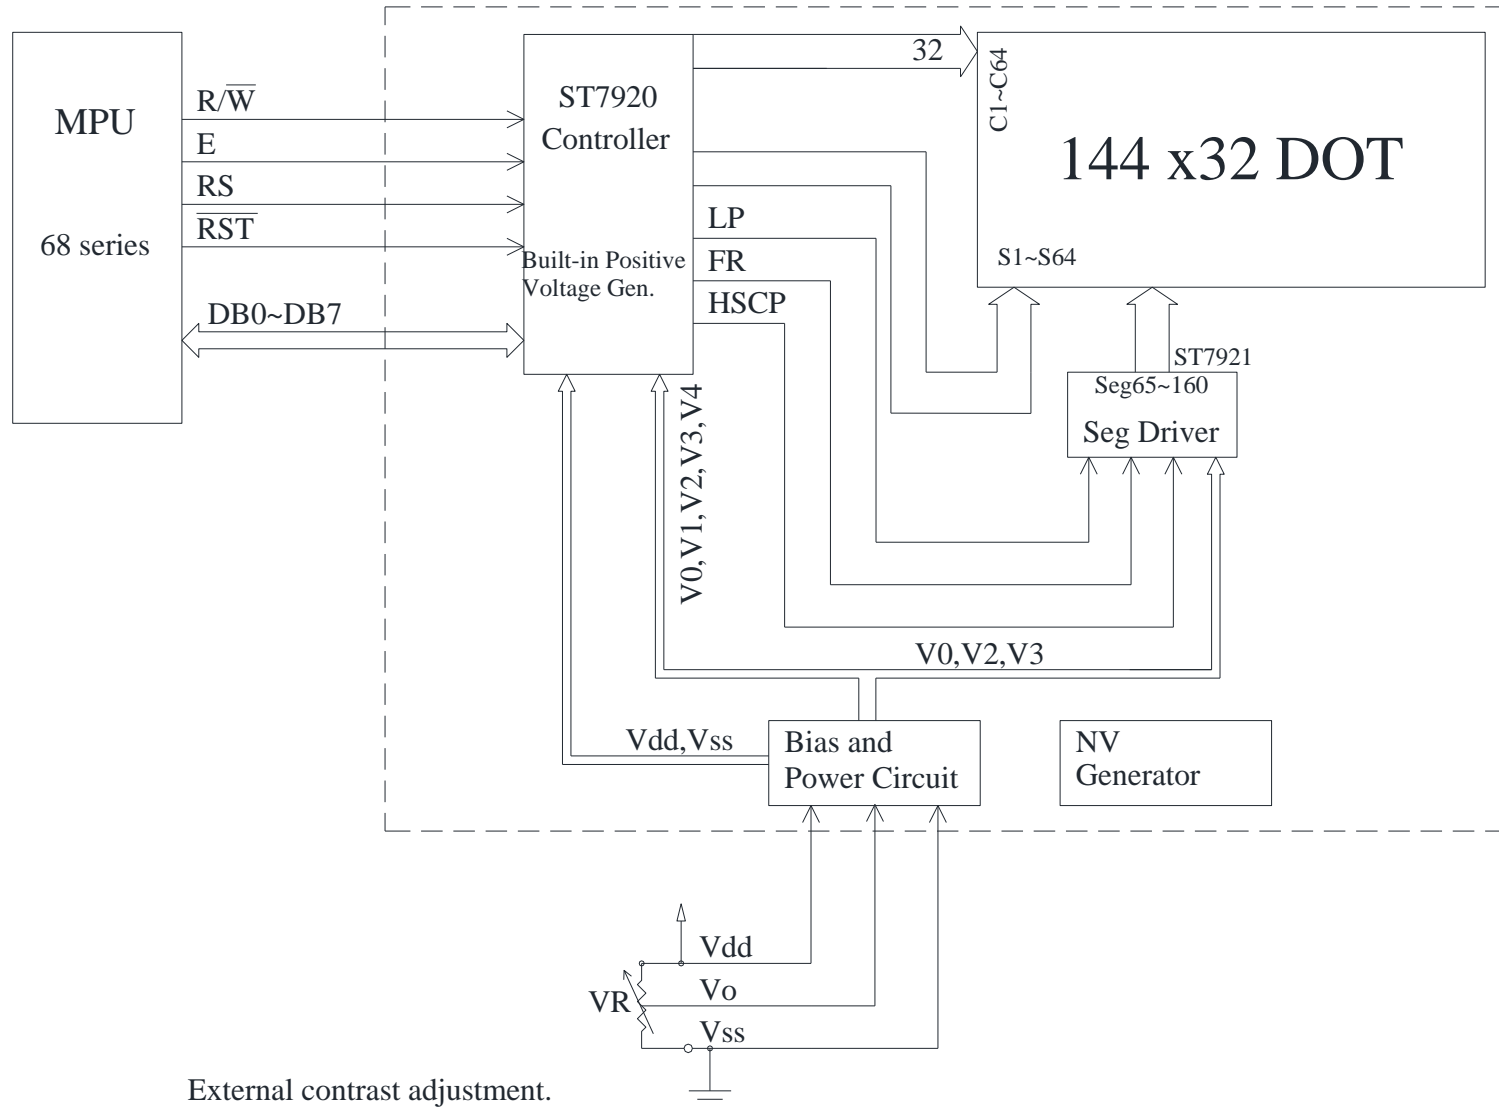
MPU

68 series

R/$\overline{W}$

E

RS

$\overline{RST}$

DB0~DB7

ST7920 Controller

Built-in Positive Voltage Gen.

32

LP

FR

HSCP

C1~C64

144 x32 DOT

S1~S64

ST7921

Seg65~160

Seg Driver

V0,V1,V2,V3,V4

V0,V2,V3

Vdd,Vss

Bias and Power Circuit

NV Generator

Vdd

Vo

VR

Vss

External contrast adjustment.